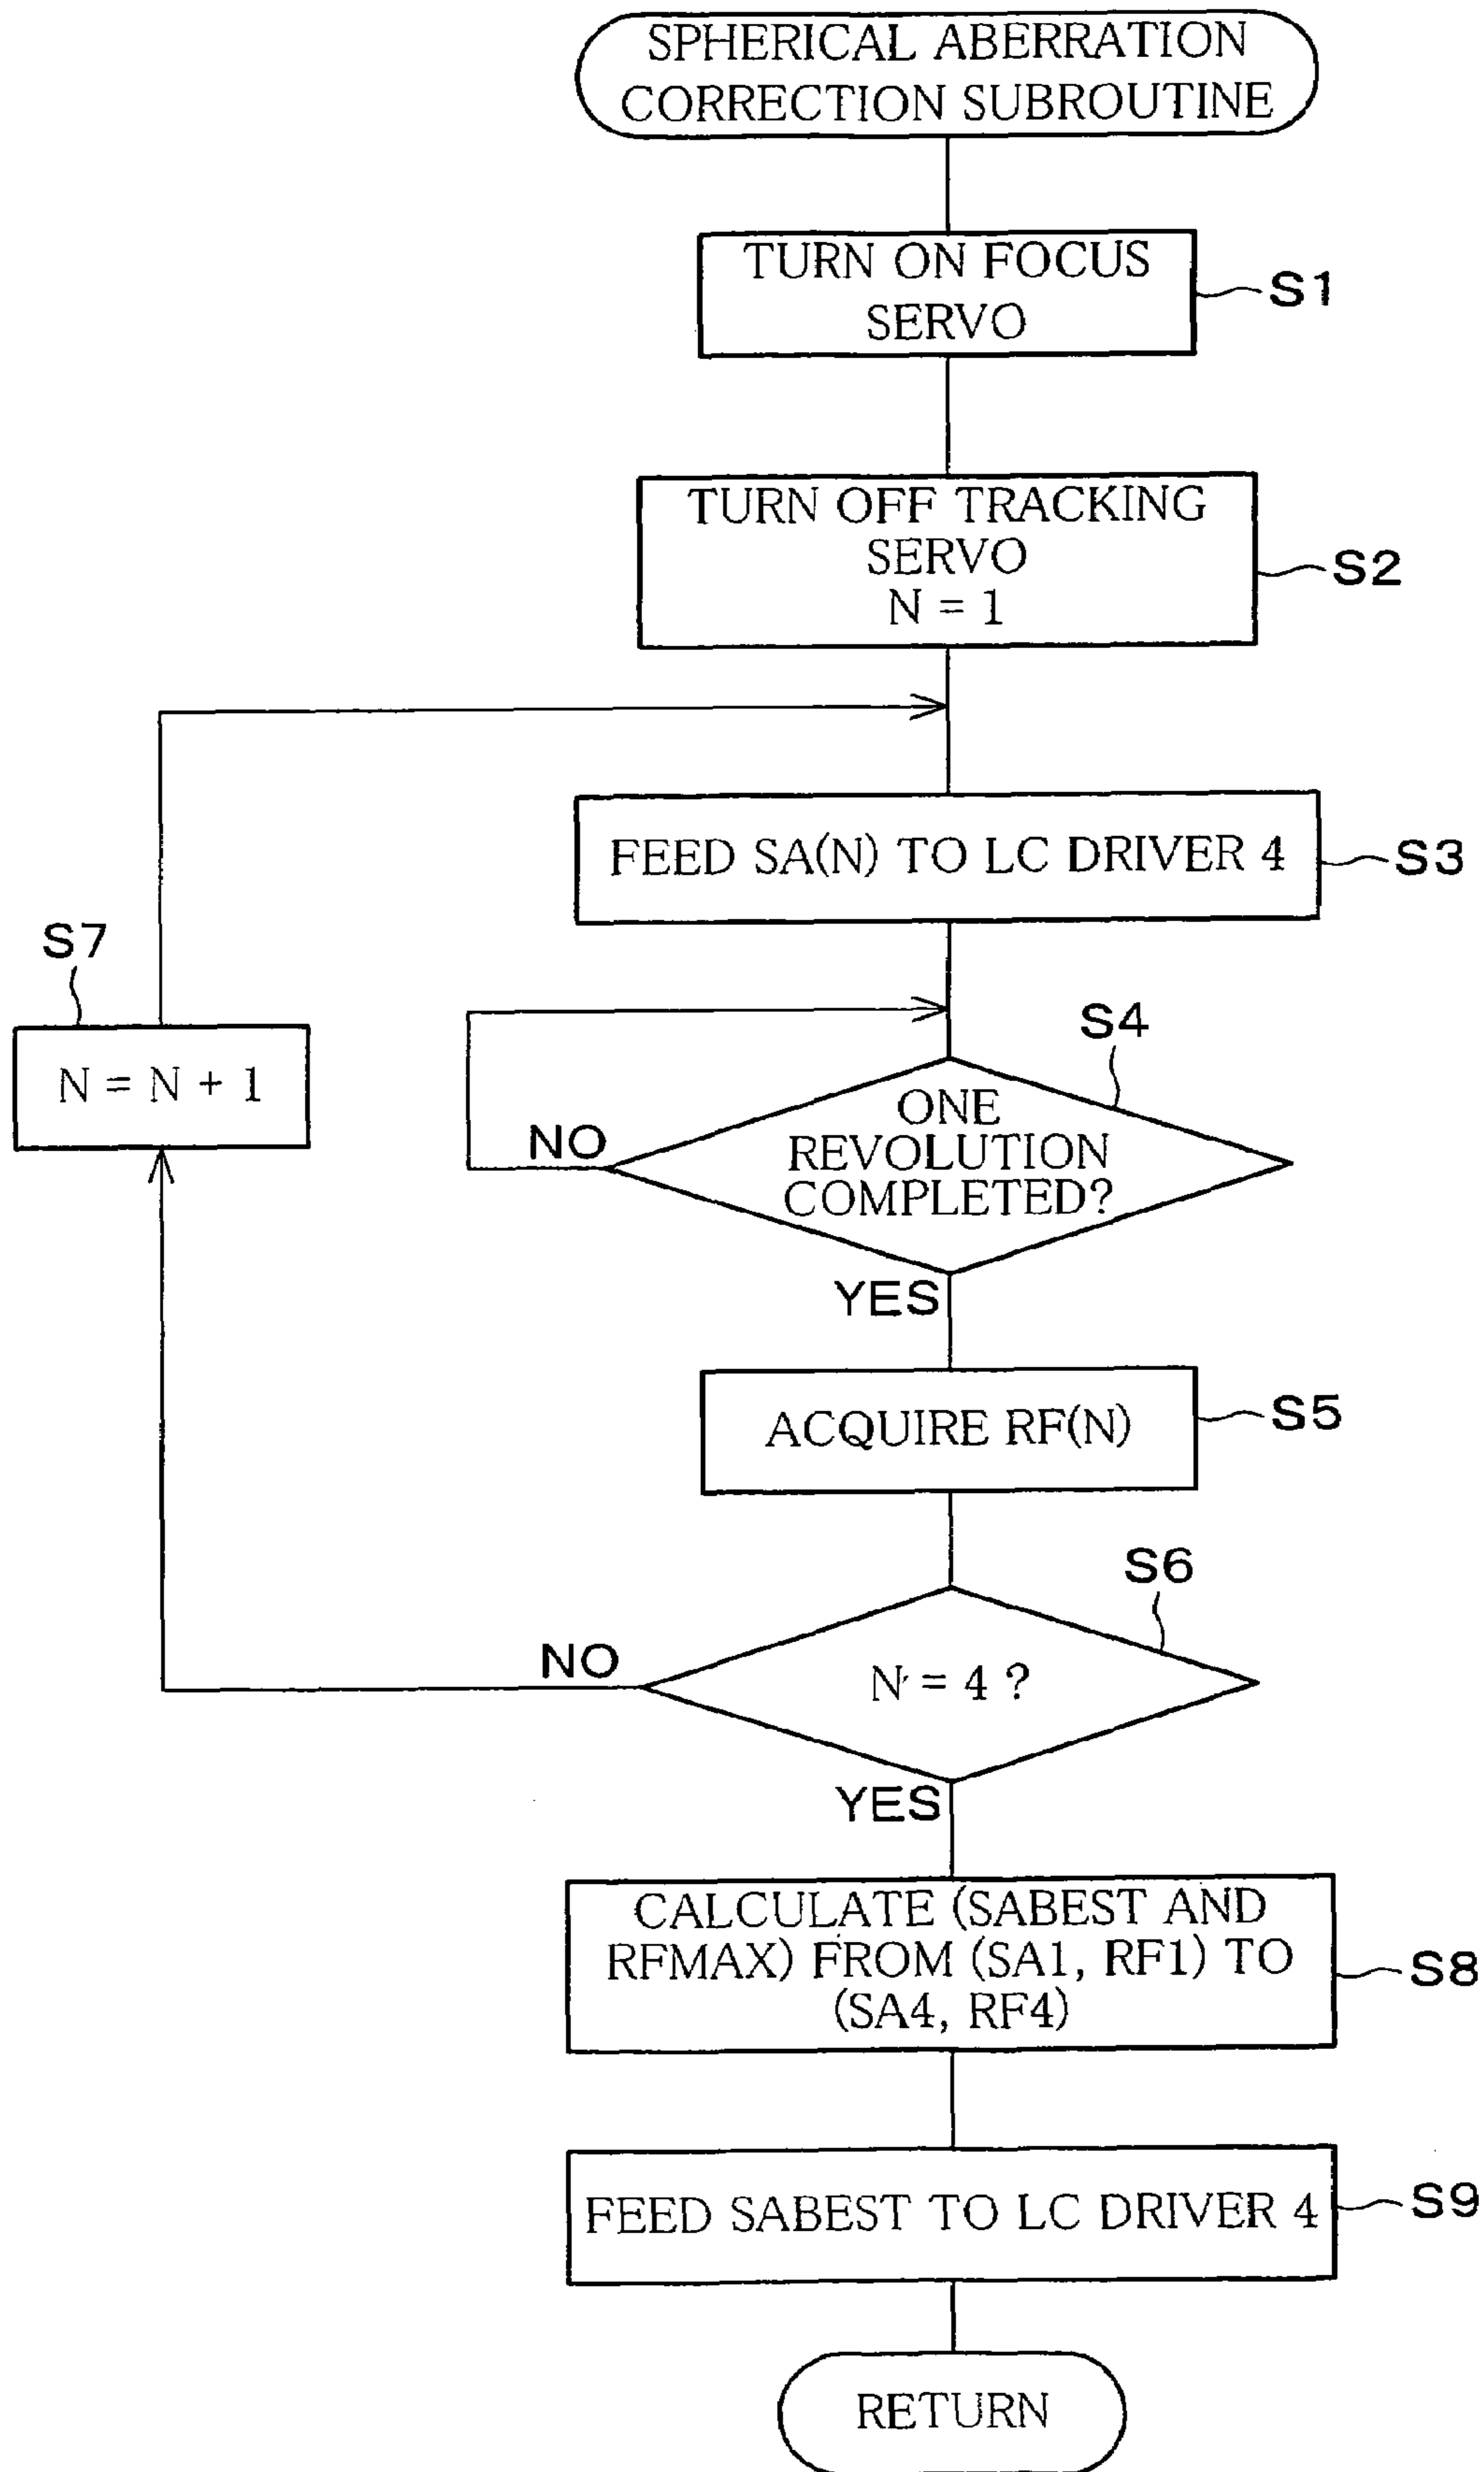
SPHERICAL ABERRATION CORRECTION SUBROUTINE

TURN ON FOCUS SERVO

S1

TURN OFF TRACKING SERVO
N = 1

S2

FEED SA(N) TO LC DRIVER 4

S3

S7

N = N + 1

S4

NO

ONE REVOLUTION COMPLETED?

YES

ACQUIRE RF(N)

S5

S6

NO

N = 4 ?

YES

CALCULATE (SABEST AND RFMAX) FROM (SA1, RF1) TO (SA4, RF4)

S8

FEED SABEST TO LC DRIVER 4

S9

RETURN